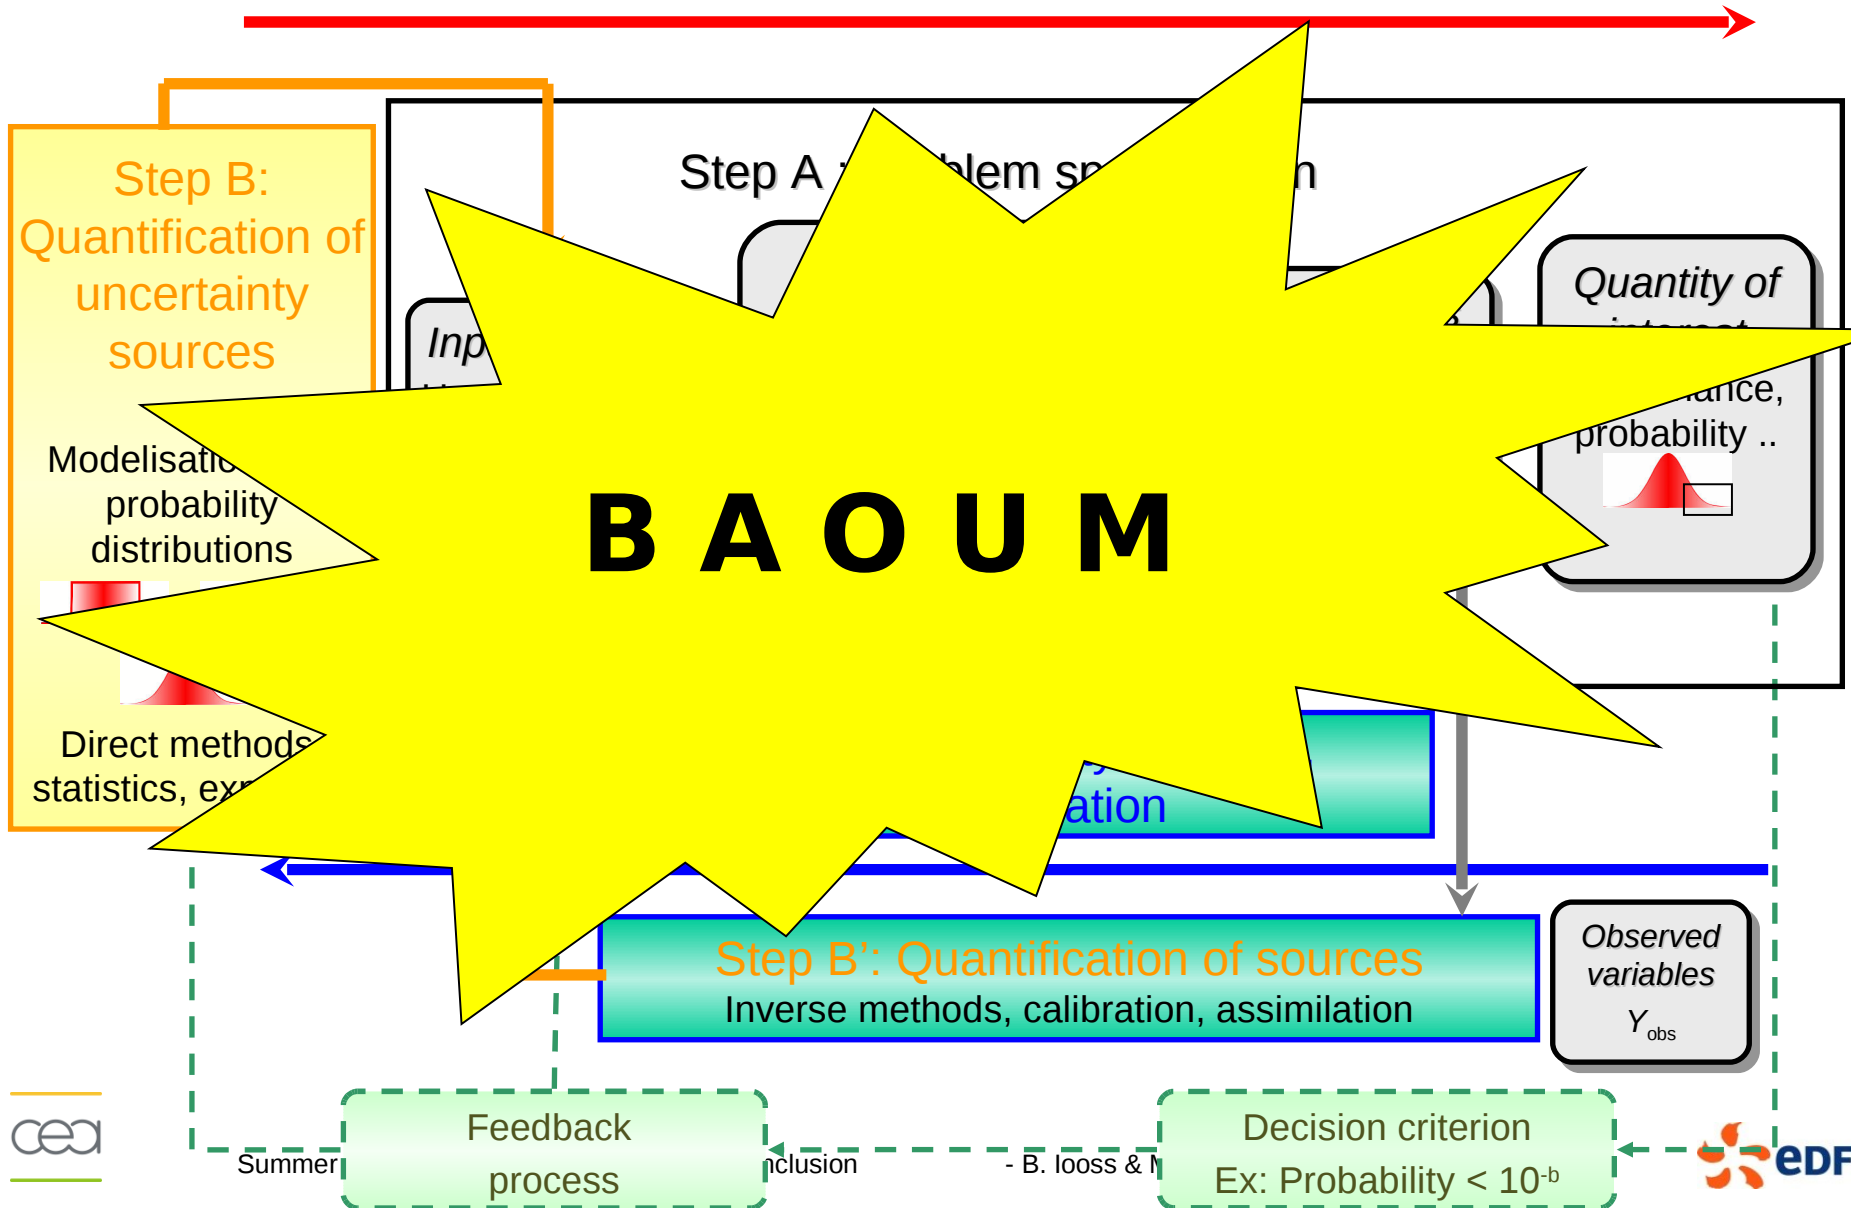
Step A : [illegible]blem sp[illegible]n

Step B: Quantification of uncertainty sources

Modelisatio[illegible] probability distributions

Direct methods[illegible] statistics, ex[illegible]

Inp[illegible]

Quantity of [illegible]

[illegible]ance, probability ..

B A O U M

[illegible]ation

Step B': Quantification of sources
Inverse methods, calibration, assimilation

Observed variables
$Y_{obs}$

Feedback process

Decision criterion
Ex: Probability < $10^{-b}$

Summer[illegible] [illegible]nclusion - B. Iooss & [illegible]

cea

eDF